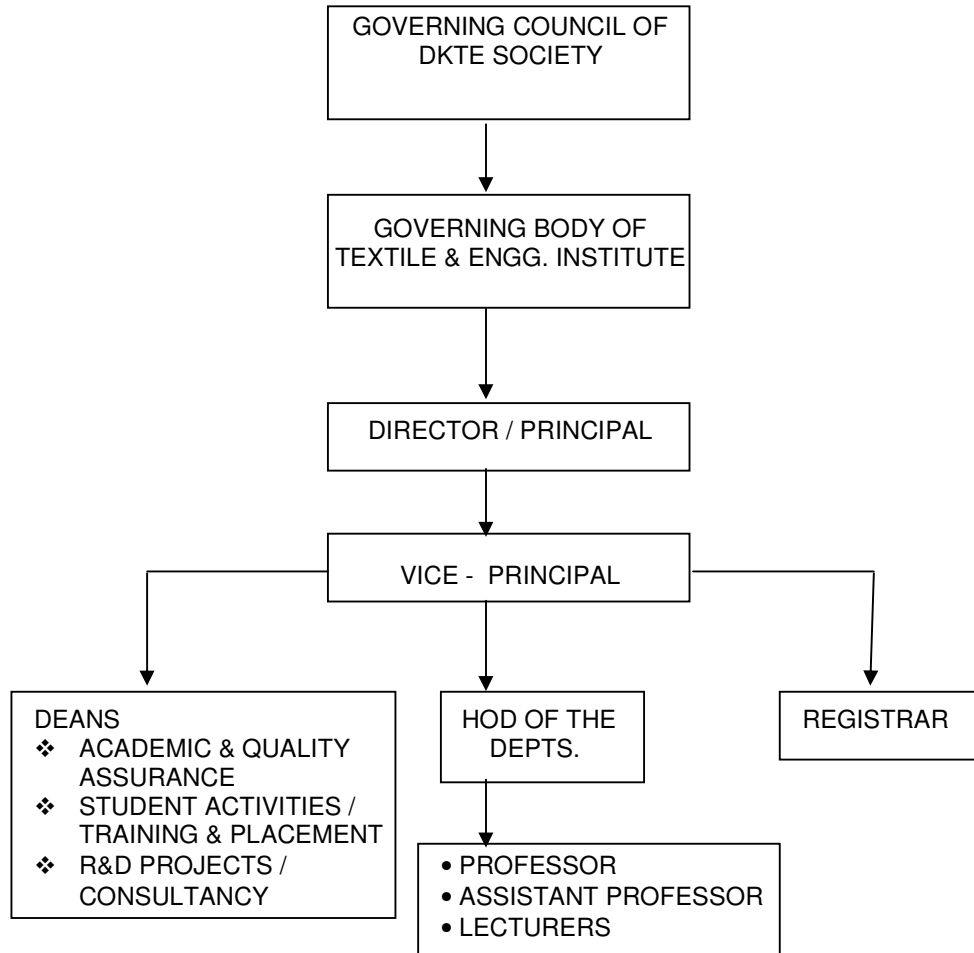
GOVERNING COUNCIL OF DKTE SOCIETY

GOVERNING BODY OF TEXTILE & ENGG. INSTITUTE

DIRECTOR / PRINCIPAL

VICE - PRINCIPAL

DEANS
❖ ACADEMIC & QUALITY ASSURANCE
❖ STUDENT ACTIVITIES / TRAINING & PLACEMENT
❖ R&D PROJECTS / CONSULTANCY

HOD OF THE DEPTS.

REGISTRAR

• PROFESSOR
• ASSISTANT PROFESSOR
• LECTURERS